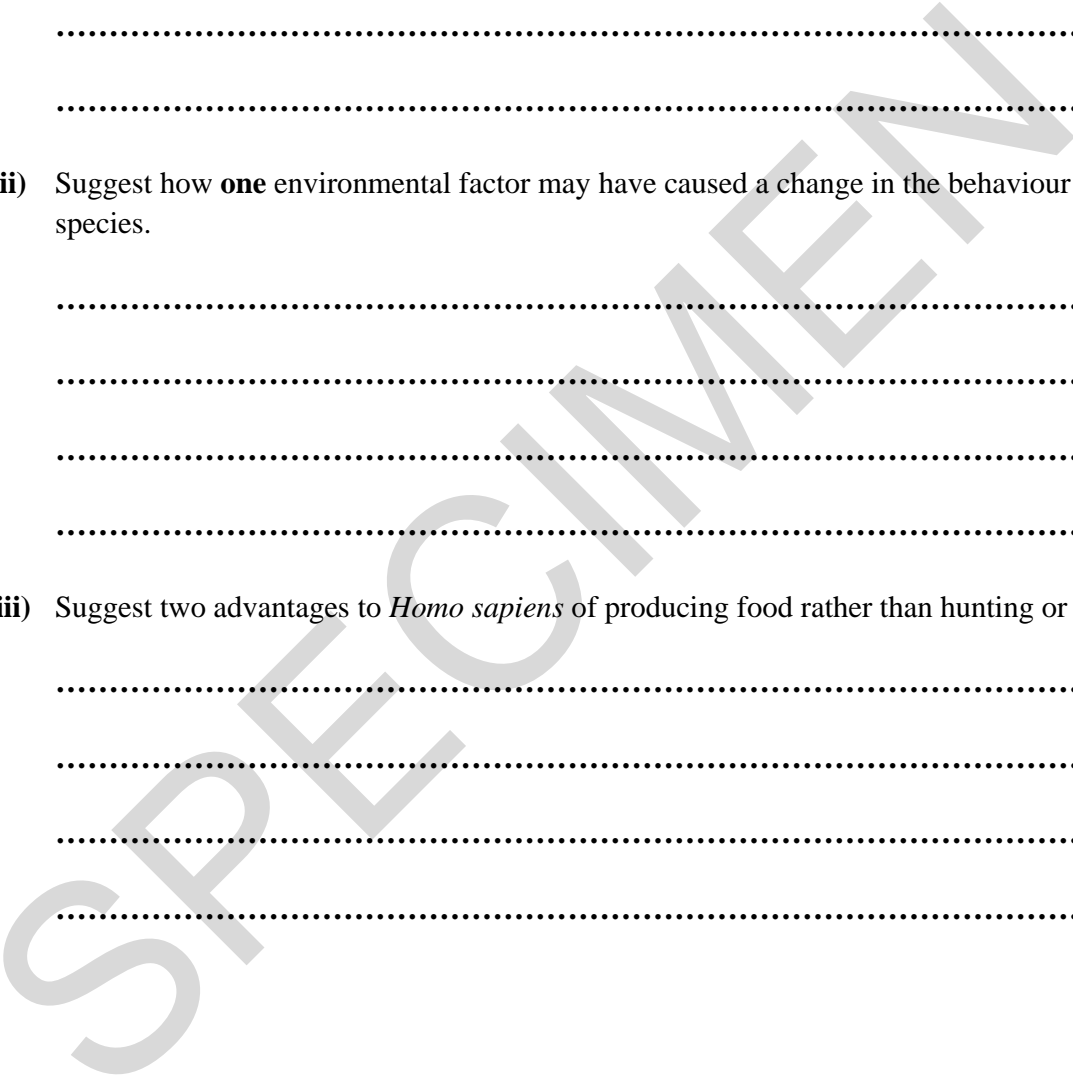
..............................................................................................................

..............................................................................................................

ii) Suggest how **one** environmental factor may have caused a change in the behaviour species.

..............................................................................................................

..............................................................................................................

..............................................................................................................

..............................................................................................................

iii) Suggest two advantages to *Homo sapiens* of producing food rather than hunting or

..............................................................................................................

..............................................................................................................

..............................................................................................................

..............................................................................................................

SPECIMEN